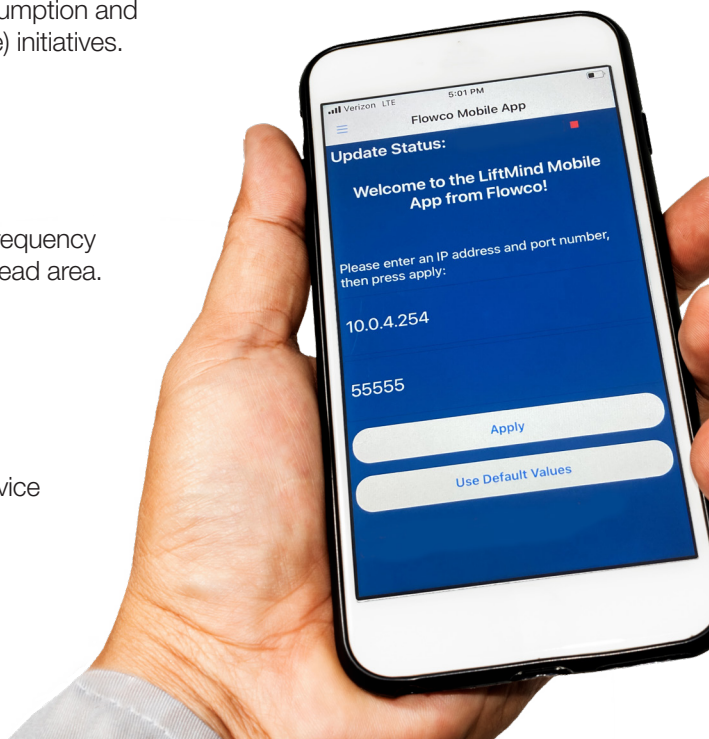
umption and
e) initiatives.

requency
ead area.

vice

Verizon LTE
5:01 PM
Flowco Mobile App

Update Status:

Welcome to the LiftMind Mobile App from Flowco!

Please enter an IP address and port number, then press apply:

10.0.4.254

55555

Apply

Use Default Values